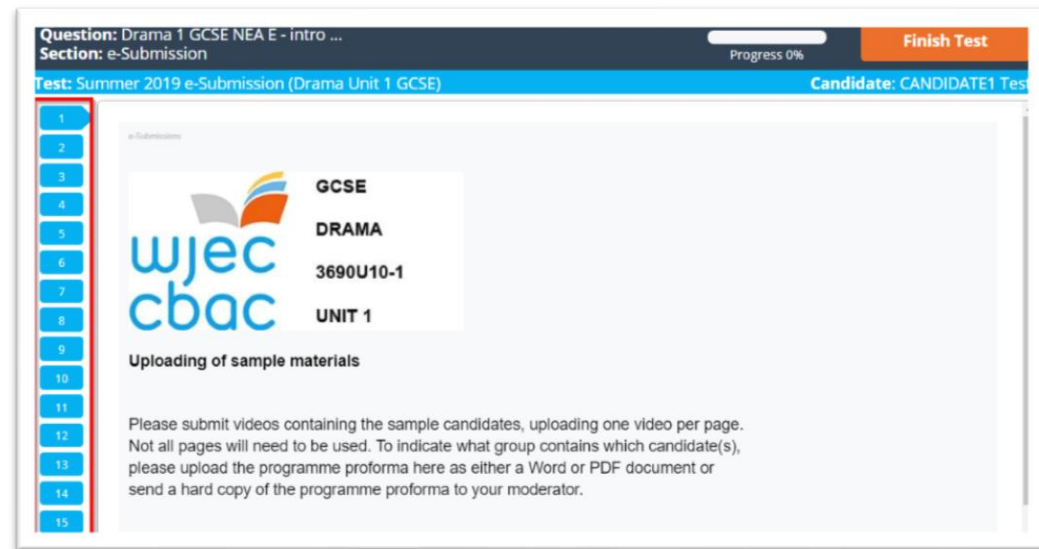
Question: Drama 1 GCSE NEA E - intro ...
Section: e-Submission

Progress 0%

Finish Test

Test: Summer 2019 e-Submission (Drama Unit 1 GCSE)

Candidate: CANDIDATE1 Test

1
2
3
4
5
6
7
8
9
10
11
12
13
14
15

e-Submission

wjec cbac

GCSE

DRAMA

3690U10-1

UNIT 1

Uploading of sample materials

Please submit videos containing the sample candidates, uploading one video per page. Not all pages will need to be used. To indicate what group contains which candidate(s), please upload the programme proforma here as either a Word or PDF document or send a hard copy of the programme proforma to your moderator.